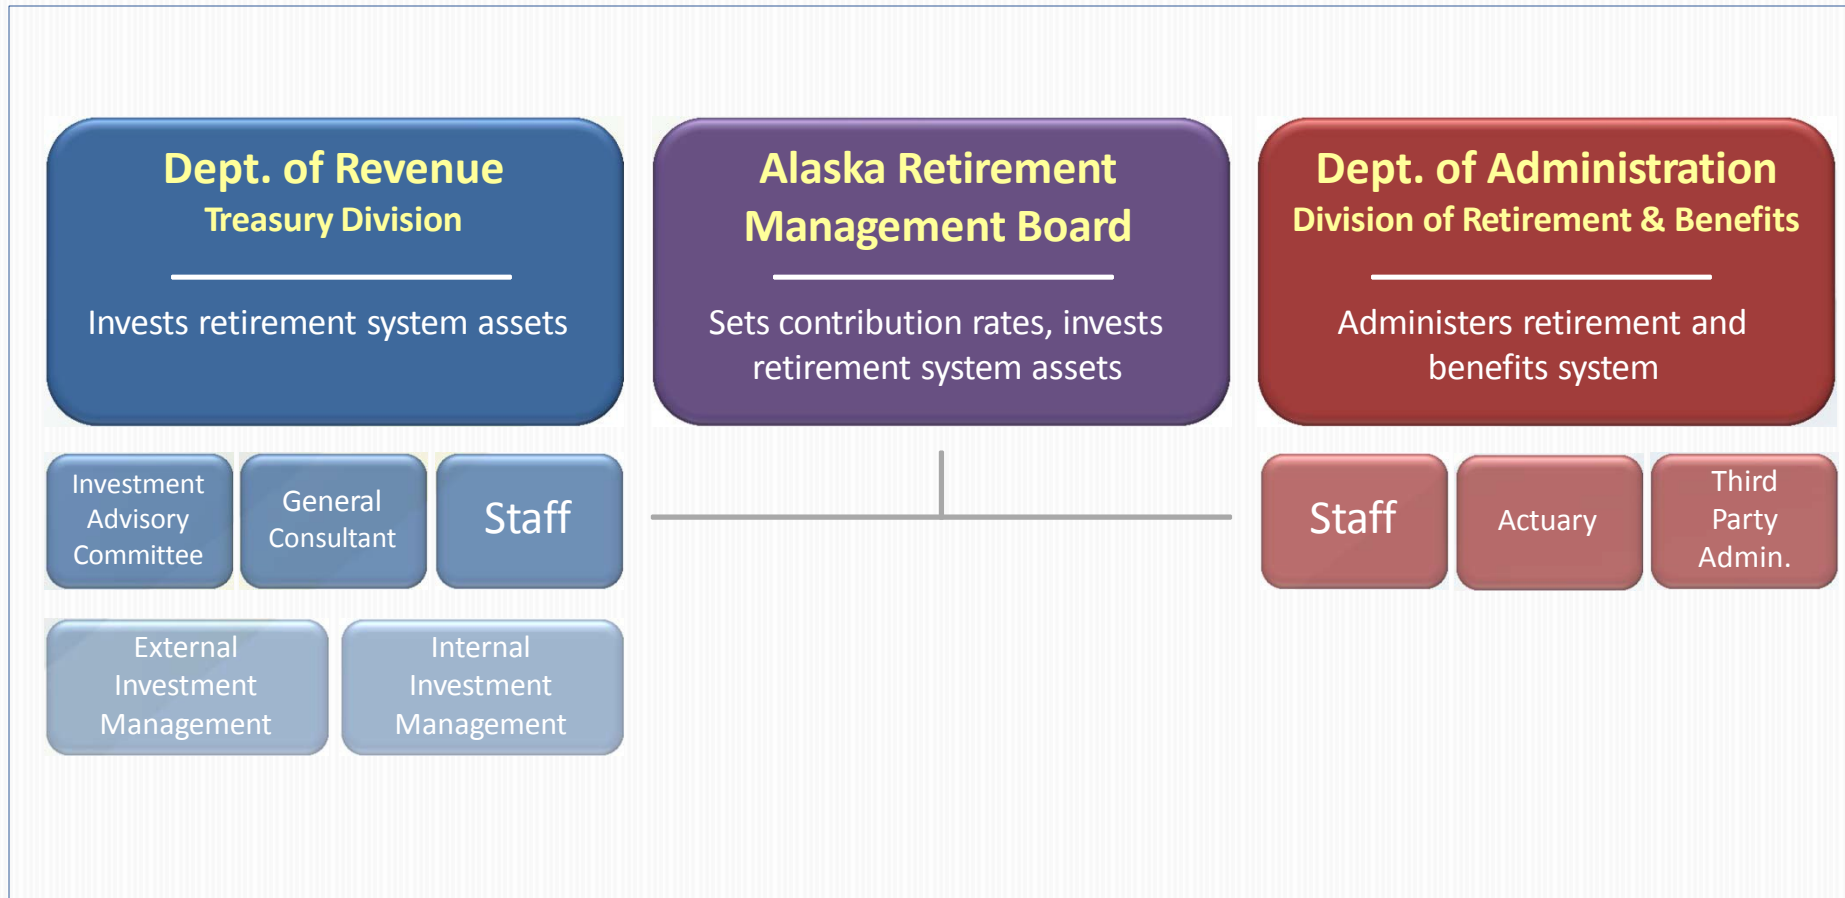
Dept. of Revenue
Treasury Division

Invests retirement system assets

Alaska Retirement Management Board

Sets contribution rates, invests retirement system assets

Dept. of Administration
Division of Retirement & Benefits

Administers retirement and benefits system

Investment Advisory Committee

General Consultant

Staff

External Investment Management

Internal Investment Management

Staff

Actuary

Third Party Admin.